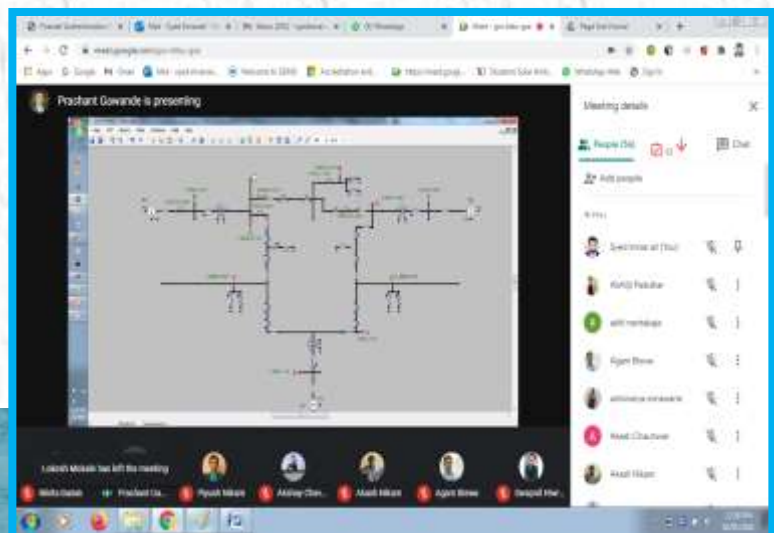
Prashant Gowande is presenting

Meeting details

People (56)

Chat

Add people

Lokesh Mokale has left the meeting

Nikita Gadais

Prashant Ga...

Piyush Nikam

Akshay Cher...

Akash Nikam

Agam Birwe

Swapnil Kher...

Kshiti Pakhale

aditi mankape

Agam Birwe

abhinanva wawaare

Akash Chauhan

Akash Nikam